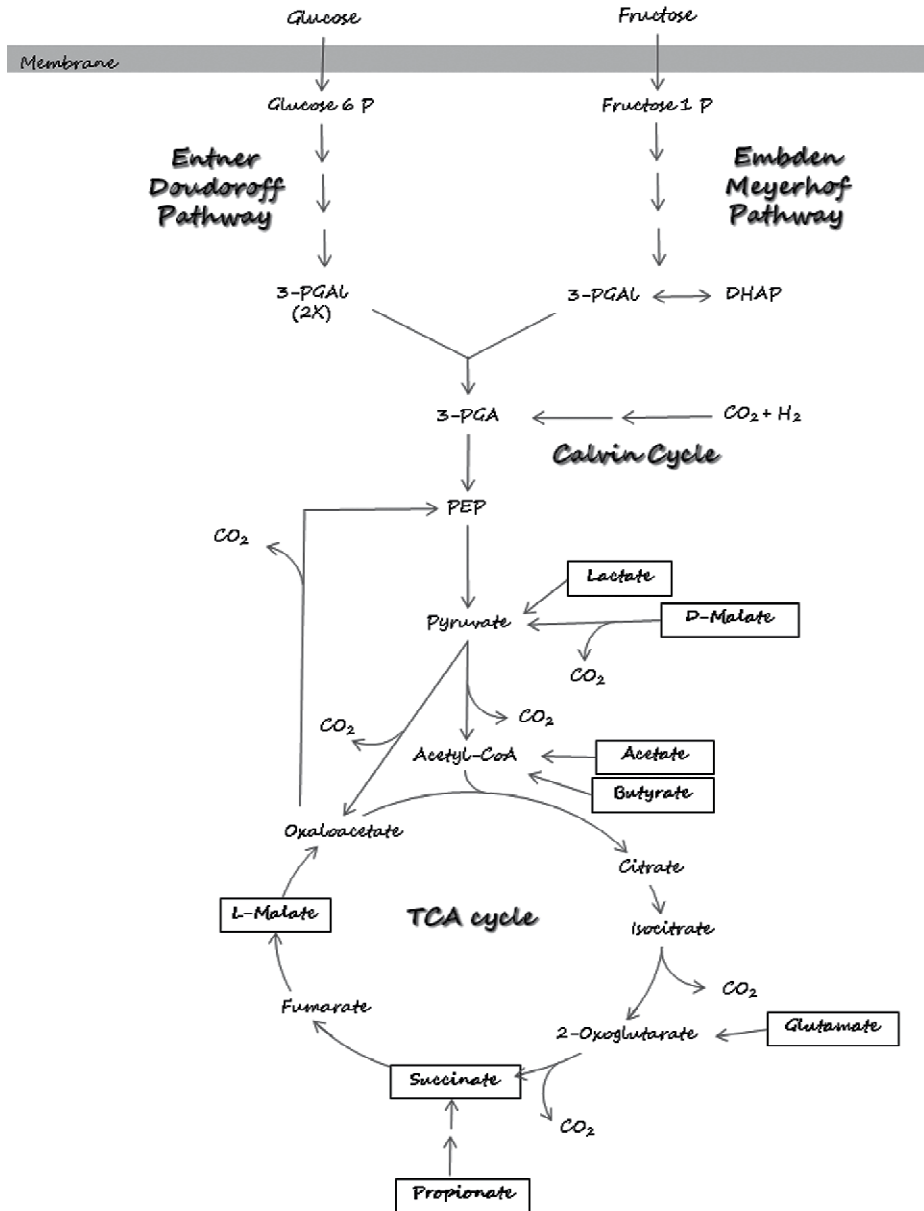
Glucose

Fructose

Membrane

Glucose 6 P

Fructose 1 P

Entner Doudoroff Pathway

Embden Meyerhof Pathway

3-PGAL (2X)

3-PGAL

DHAP

3-PGA

$CO_2 + H_2$

Calvin Cycle

PEP

$CO_2$

Lactate

Pyruvate

D-Malate

$CO_2$

$CO_2$

$CO_2$

Acetyl-CoA

Acetate

Butyrate

Oxaloacetate

Citrate

L-Malate

TCA cycle

Isocitrate

$CO_2$

Fumarate

2-Oxoglutarate

Glutamate

Succinate

$CO_2$

Propionate